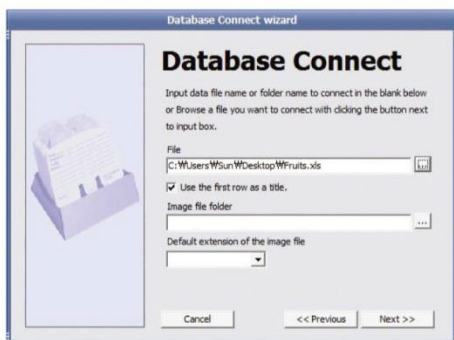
Database Connect wizard

Database Connect

Input data file name or folder name to connect in the blank below or Browse a file you want to connect with clicking the button next to input box.

File
C:₩Users₩Sun₩Desktop₩Fruits.xls

Use the first row as a title.

Image file folder

...

Default extension of the image file

Cancel

<< Previous

Next >>